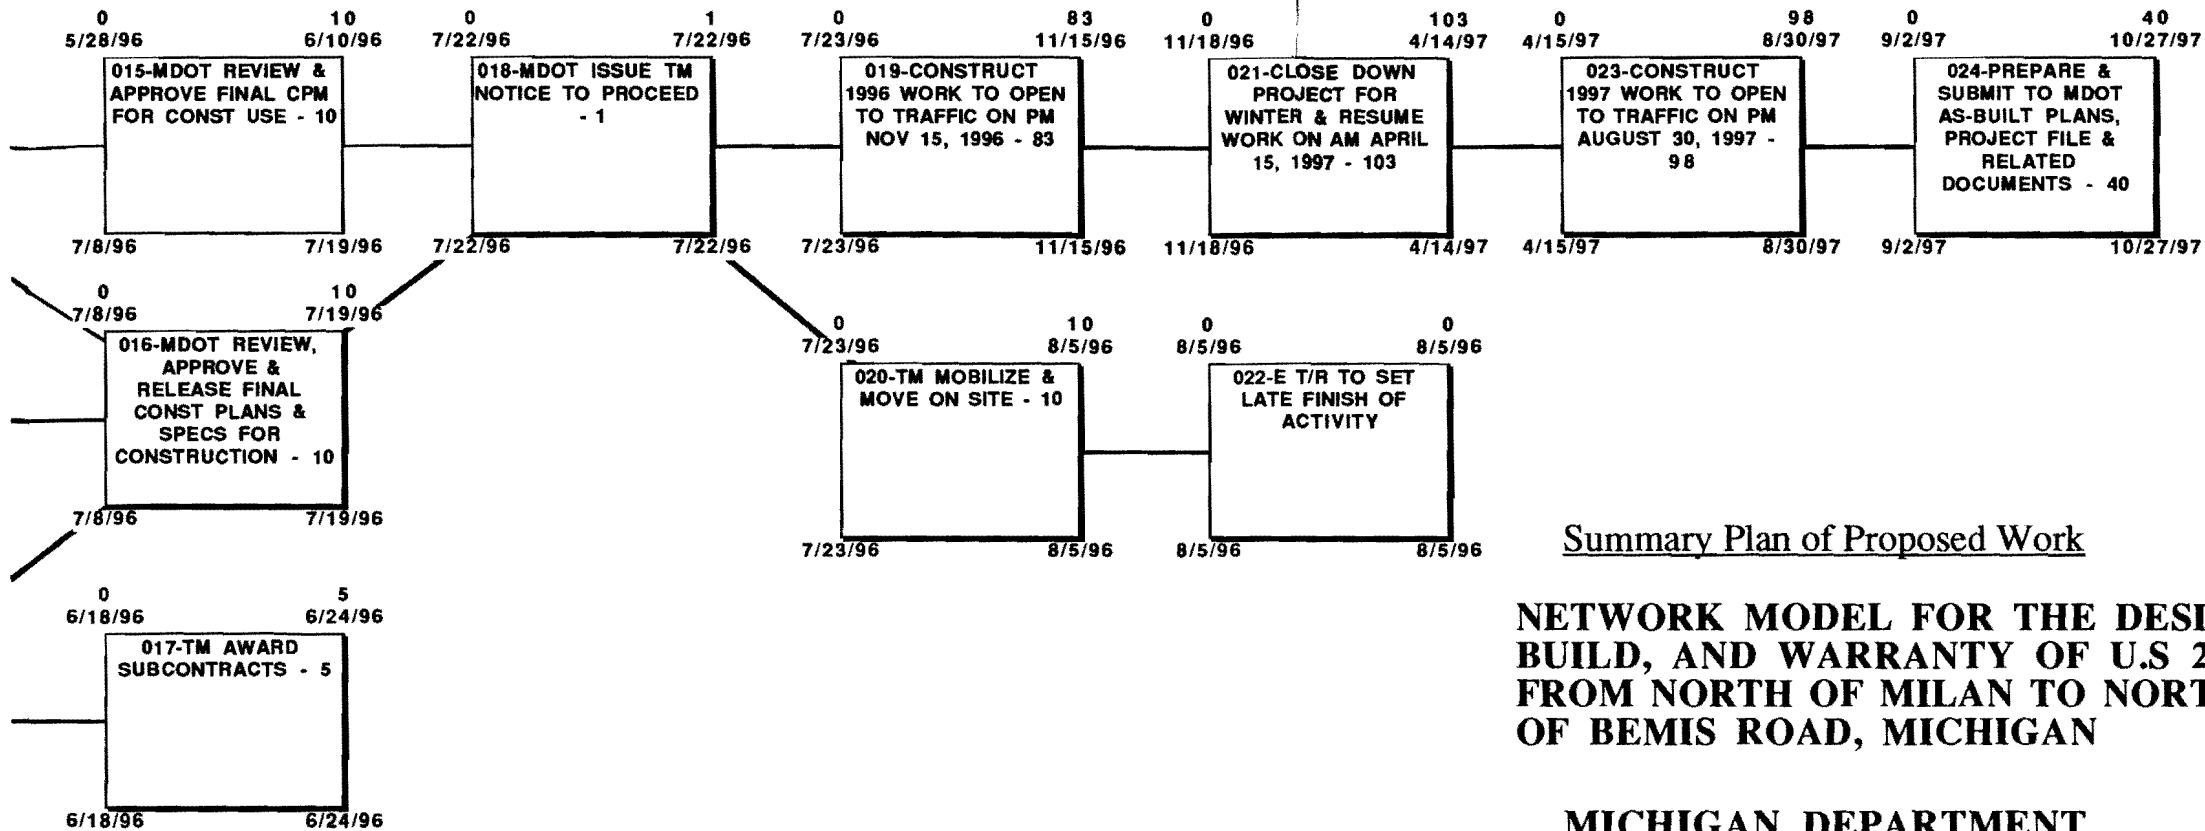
0
5/28/96
10
6/10/96
015-MDOT REVIEW & APPROVE FINAL CPM FOR CONST USE - 10
7/8/96
7/19/96

0
7/22/96
1
7/22/96
018-MDOT ISSUE TM NOTICE TO PROCEED - 1
7/22/96
7/22/96

0
7/23/96
83
11/15/96
019-CONSTRUCT 1996 WORK TO OPEN TO TRAFFIC ON PM NOV 15, 1996 - 83
7/23/96
11/15/96

0
11/18/96
103
4/14/97
021-CLOSE DOWN PROJECT FOR WINTER & RESUME WORK ON AM APRIL 15, 1997 - 103
11/18/96
4/14/97

0
4/15/97
98
8/30/97
023-CONSTRUCT 1997 WORK TO OPEN TO TRAFFIC ON PM AUGUST 30, 1997 - 98
4/15/97
8/30/97

0
9/2/97
40
10/27/97
024-PREPARE & SUBMIT TO MDOT AS-BUILT PLANS, PROJECT FILE & RELATED DOCUMENTS - 40
9/2/97
10/27/97

0
7/8/96
10
7/19/96
016-MDOT REVIEW, APPROVE & RELEASE FINAL CONST PLANS & SPECS FOR CONSTRUCTION - 10
7/8/96
7/19/96

0
7/23/96
10
8/5/96
020-TM MOBILIZE & MOVE ON SITE - 10
7/23/96
8/5/96

0
8/5/96
0
8/5/96
022-E T/R TO SET LATE FINISH OF ACTIVITY
8/5/96
8/5/96

0
6/18/96
5
6/24/96
017-TM AWARD SUBCONTRACTS - 5
6/18/96
6/24/96

Summary Plan of Proposed Work

NETWORK MODEL FOR THE DESI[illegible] BUILD, AND WARRANTY OF U.S 2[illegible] FROM NORTH OF MILAN TO NORT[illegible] OF BEMIS ROAD, MICHIGAN

MICHIGAN DEPARTMENT